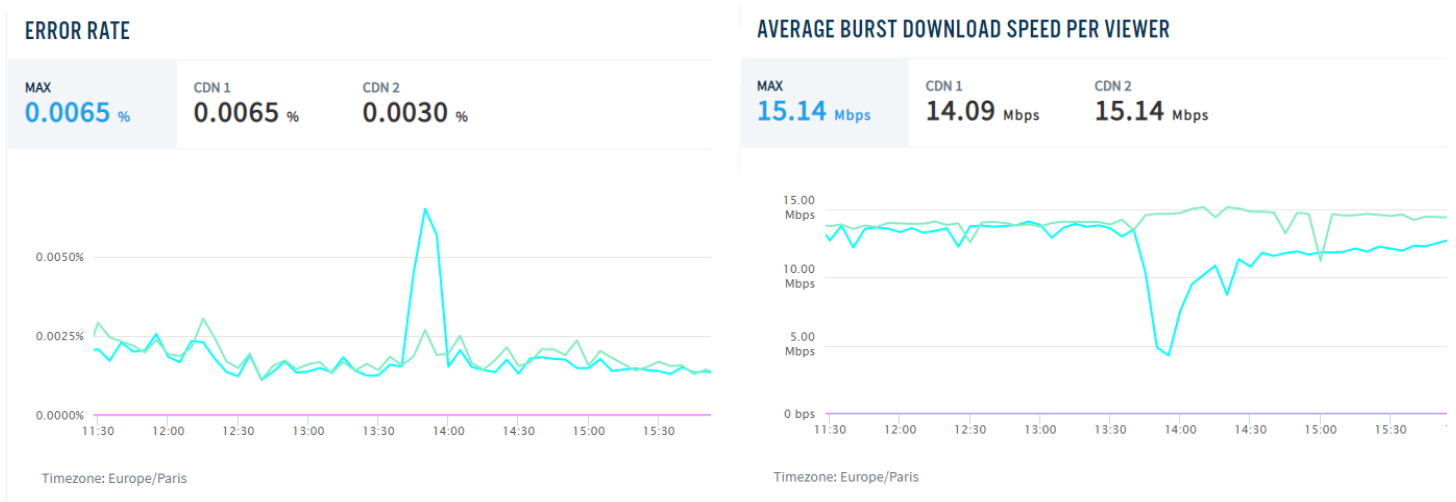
ERROR RATE

MAX
0.0065 %

CDN 1
0.0065 %

CDN 2
0.0030 %

0.0050%
0.0025%
0.0000%
11:30 12:00 12:30 13:00 13:30 14:00 14:30 15:00 15:30

Timezone: Europe/Paris

AVERAGE BURST DOWNLOAD SPEED PER VIEWER

MAX
15.14 Mbps

CDN 1
14.09 Mbps

CDN 2
15.14 Mbps

15.00 Mbps
10.00 Mbps
5.00 Mbps
0 bps
11:30 12:00 12:30 13:00 13:30 14:00 14:30 15:00 15:30

Timezone: Europe/Paris